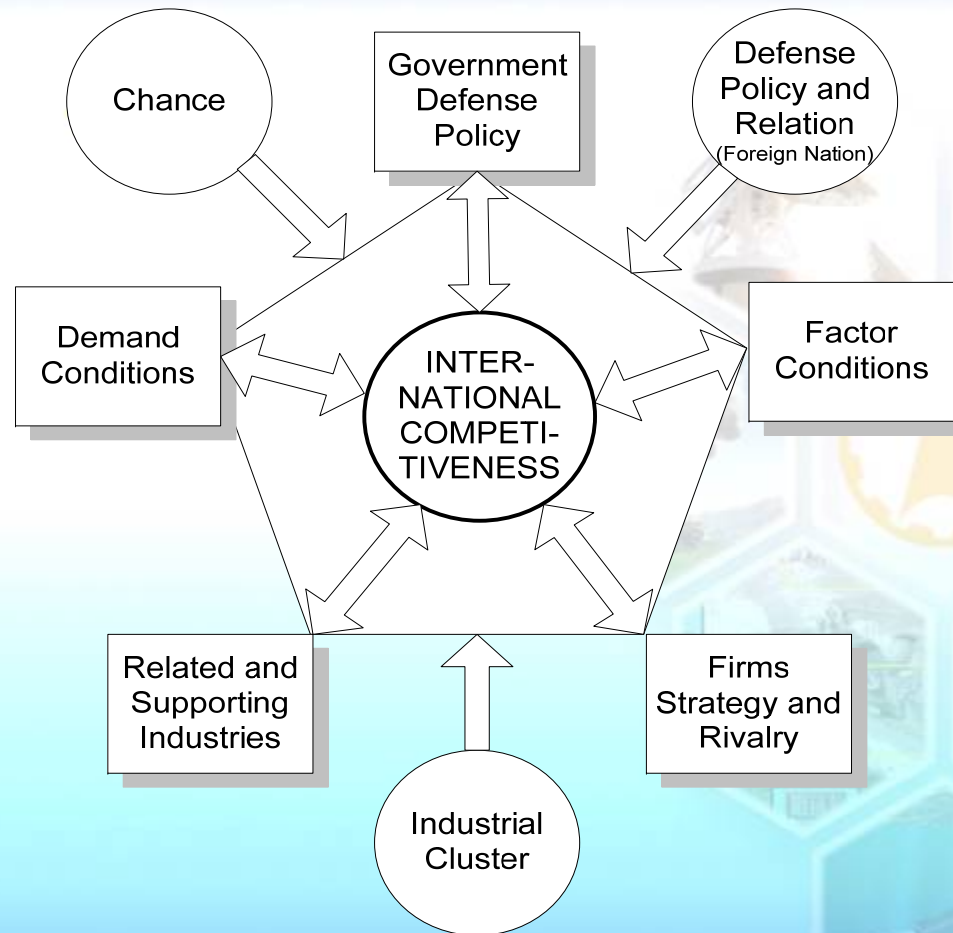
Chance

Government Defense Policy

Defense Policy and Relation (Foreign Nation)

Demand Conditions

INTER-NATIONAL COMPETI-TIVENESS

Factor Conditions

Related and Supporting Industries

Firms Strategy and Rivalry

Industrial Cluster